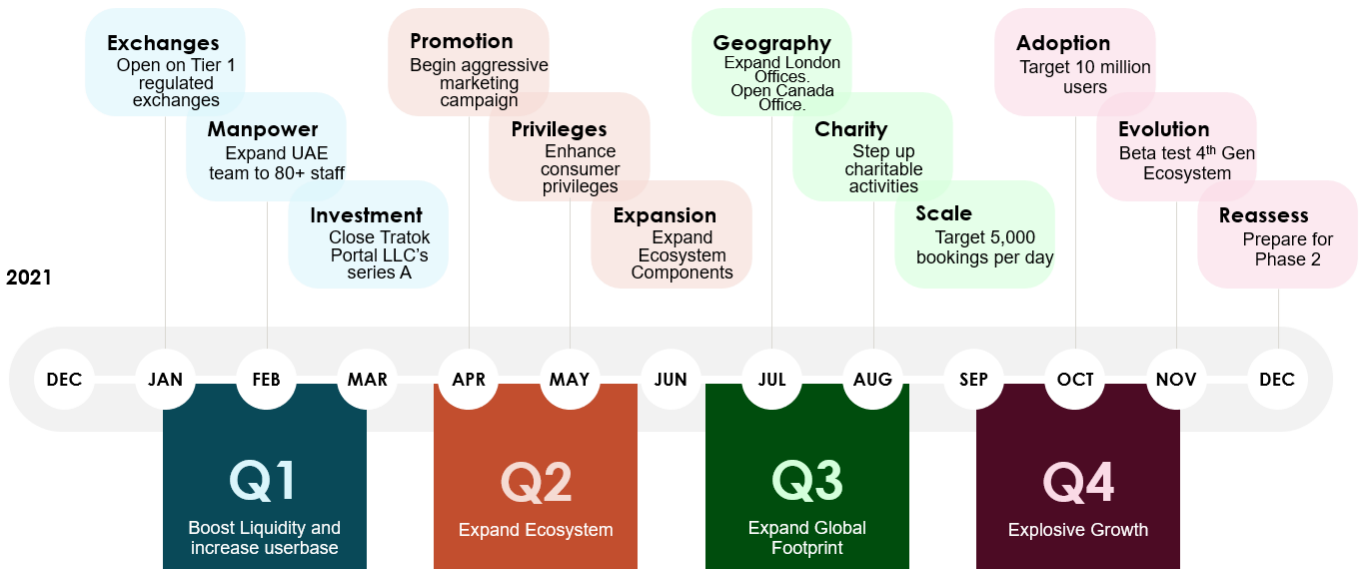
Exchanges
Open on Tier 1 regulated exchanges

Manpower
Expand UAE team to 80+ staff

Investment
Close Tratok Portal LLC's series A

Promotion
Begin aggressive marketing campaign

Privileges
Enhance consumer privileges

Expansion
Expand Ecosystem Components

Geography
Expand London Offices. Open Canada Office.

Charity
Step up charitable activities

Scale
Target 5,000 bookings per day

Adoption
Target 10 million users

Evolution
Beta test 4$^{th}$ Gen Ecosystem

Reassess
Prepare for Phase 2

2021

DEC JAN FEB MAR APR MAY JUN JUL AUG SEP OCT NOV DEC

Q1
Boost Liquidity and increase userbase

Q2
Expand Ecosystem

Q3
Expand Global Footprint

Q4
Explosive Growth